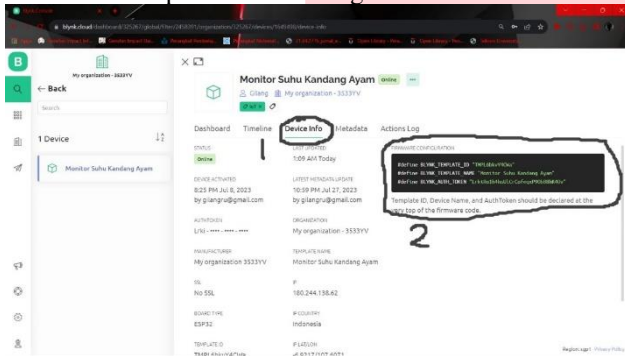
blynk.cloud/dashboard/125267/global/filter/2410883/organization/125267/devices/1045498/device-info

B

My organization - 3533YV

← Back

Search

1 Device

Monitor Suhu Kandang Ayam

Monitor Suhu Kandang Ayam Online

Gilang My organization - 3533YV

Dashboard Timeline Device Info Metadata Actions Log

1

STATUS
Online

LAST UPDATED
1:09 AM Today

DEVICE ACTIVATED
8:25 PM Jul 8, 2023
by gilangru@gmail.com

LATEST METADATA UPDATE
10:39 PM Jul 27, 2023
by gilangru@gmail.com

AUTHTOKEN
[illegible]

ORGANIZATION
My organization - 3533YV

MANUFACTURER
My organization 3533YV

TEMPLATE NAME
Monitor Suhu Kandang Ayam

SSL
No SSL

IP
180.244.135.62

BOARD TYPE
ESP32

IP COUNTRY
Indonesia

TEMPLATE ID
TMPL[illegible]

IP LATLON
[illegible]

FIRMWARE CONFIGURATION

#define BLYNK_TEMPLATE_ID "TMPL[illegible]"
#define BLYNK_TEMPLATE_NAME "Monitor Suhu Kandang Ayam"
#define BLYNK_AUTH_TOKEN "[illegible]"

Template ID, Device Name, and AuthToken should be declared at the very top of the firmware code.

2

Region: sgp1 Privacy Policy